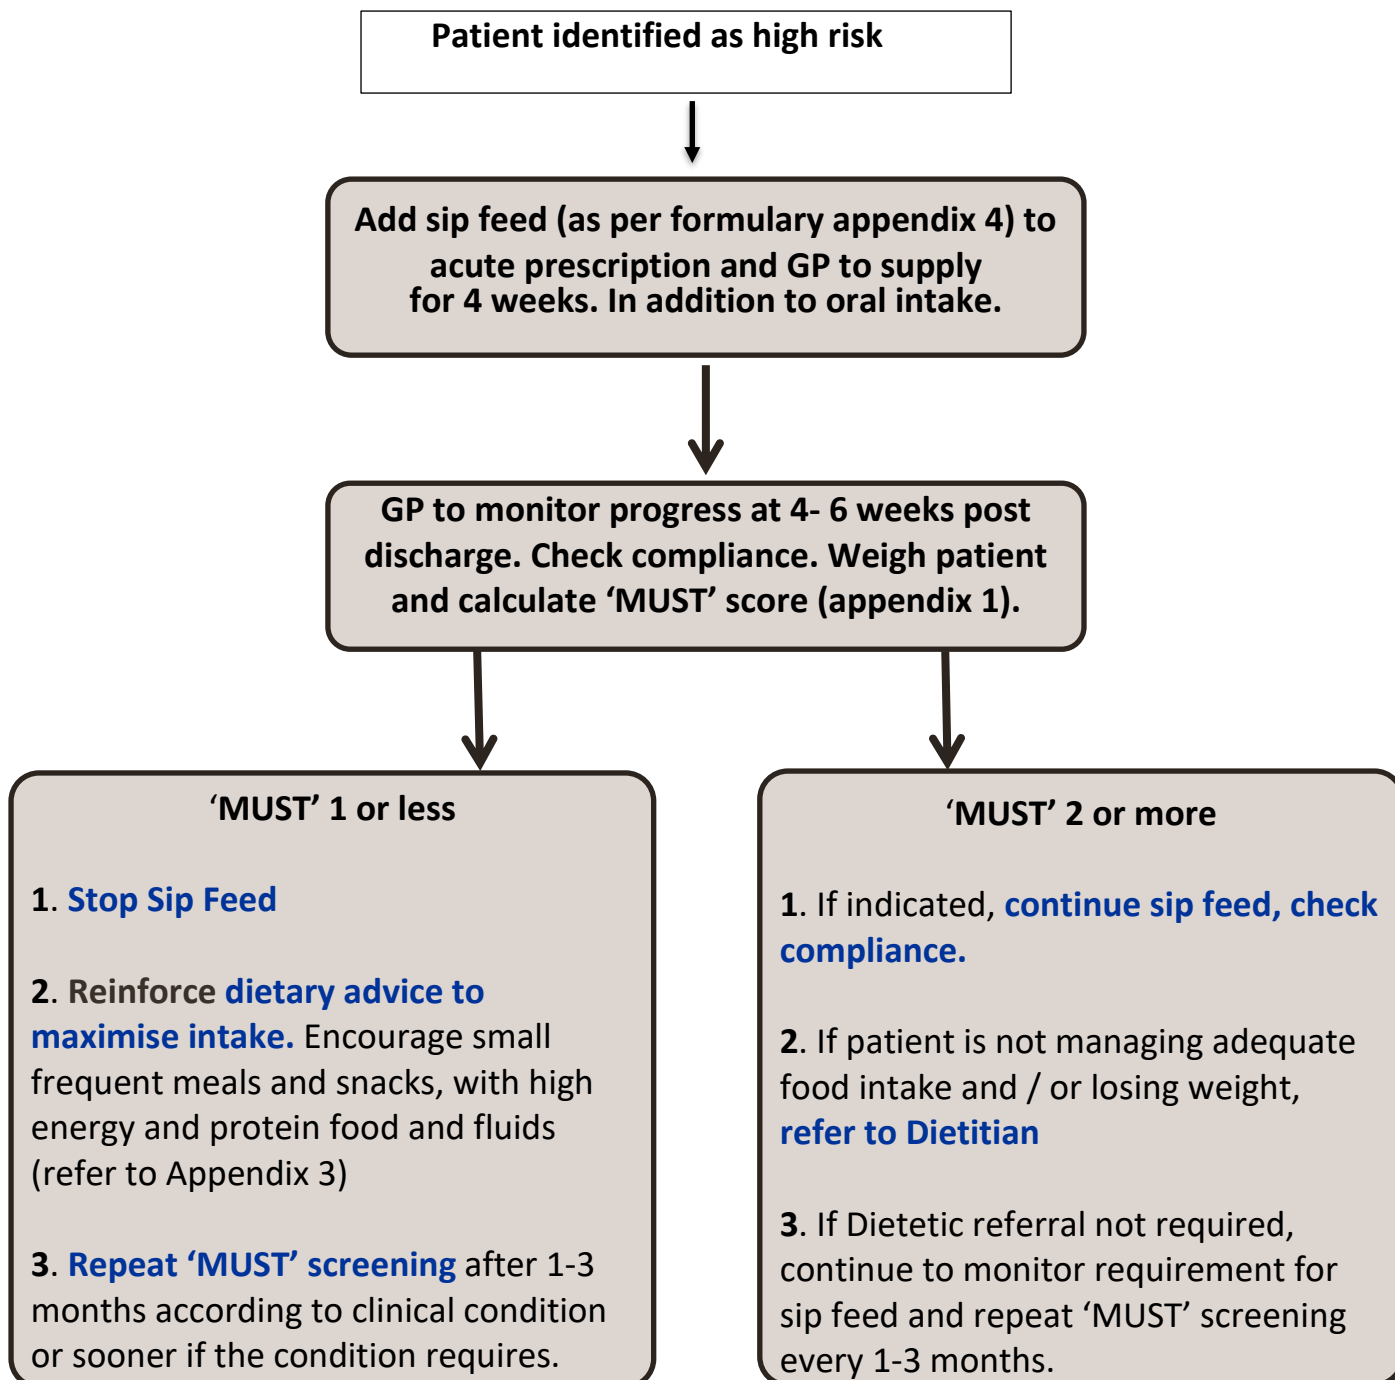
Patient identified as high risk

Add sip feed (as per formulary appendix 4) to acute prescription and GP to supply for 4 weeks. In addition to oral intake.

GP to monitor progress at 4- 6 weeks post discharge. Check compliance. Weigh patient and calculate 'MUST' score (appendix 1).

'MUST' 1 or less

1. Stop Sip Feed

2. Reinforce dietary advice to maximise intake. Encourage small frequent meals and snacks, with high energy and protein food and fluids (refer to Appendix 3)

3. Repeat 'MUST' screening after 1-3 months according to clinical condition or sooner if the condition requires.

'MUST' 2 or more

1. If indicated, continue sip feed, check compliance.

2. If patient is not managing adequate food intake and / or losing weight, refer to Dietitian

3. If Dietetic referral not required, continue to monitor requirement for sip feed and repeat 'MUST' screening every 1-3 months.